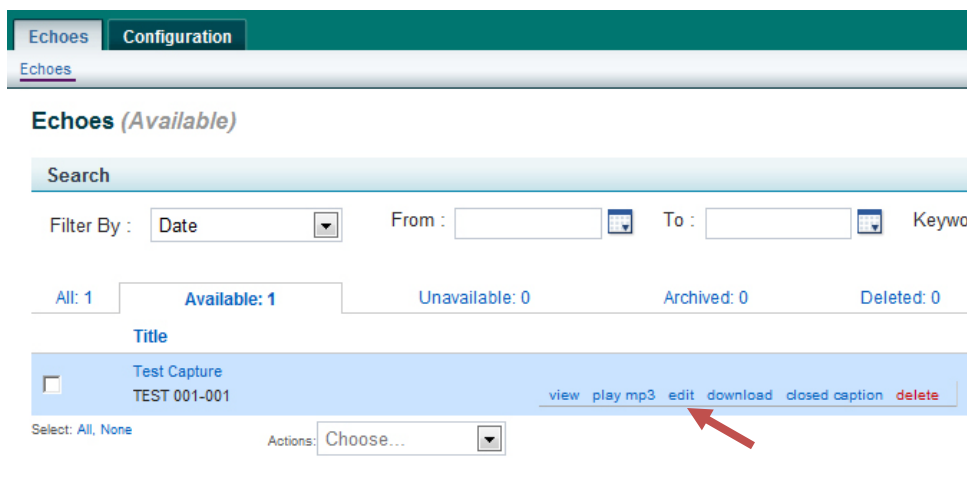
Echoes Configuration

Echoes

Echoes (Available)

Search

Filter By : Date From : To : Keywo

All: 1 Available: 1 Unavailable: 0 Archived: 0 Deleted: 0

Title

Test Capture
TEST 001-001

view play mp3 edit download closed caption delete

Select: All, None

Actions: Choose...